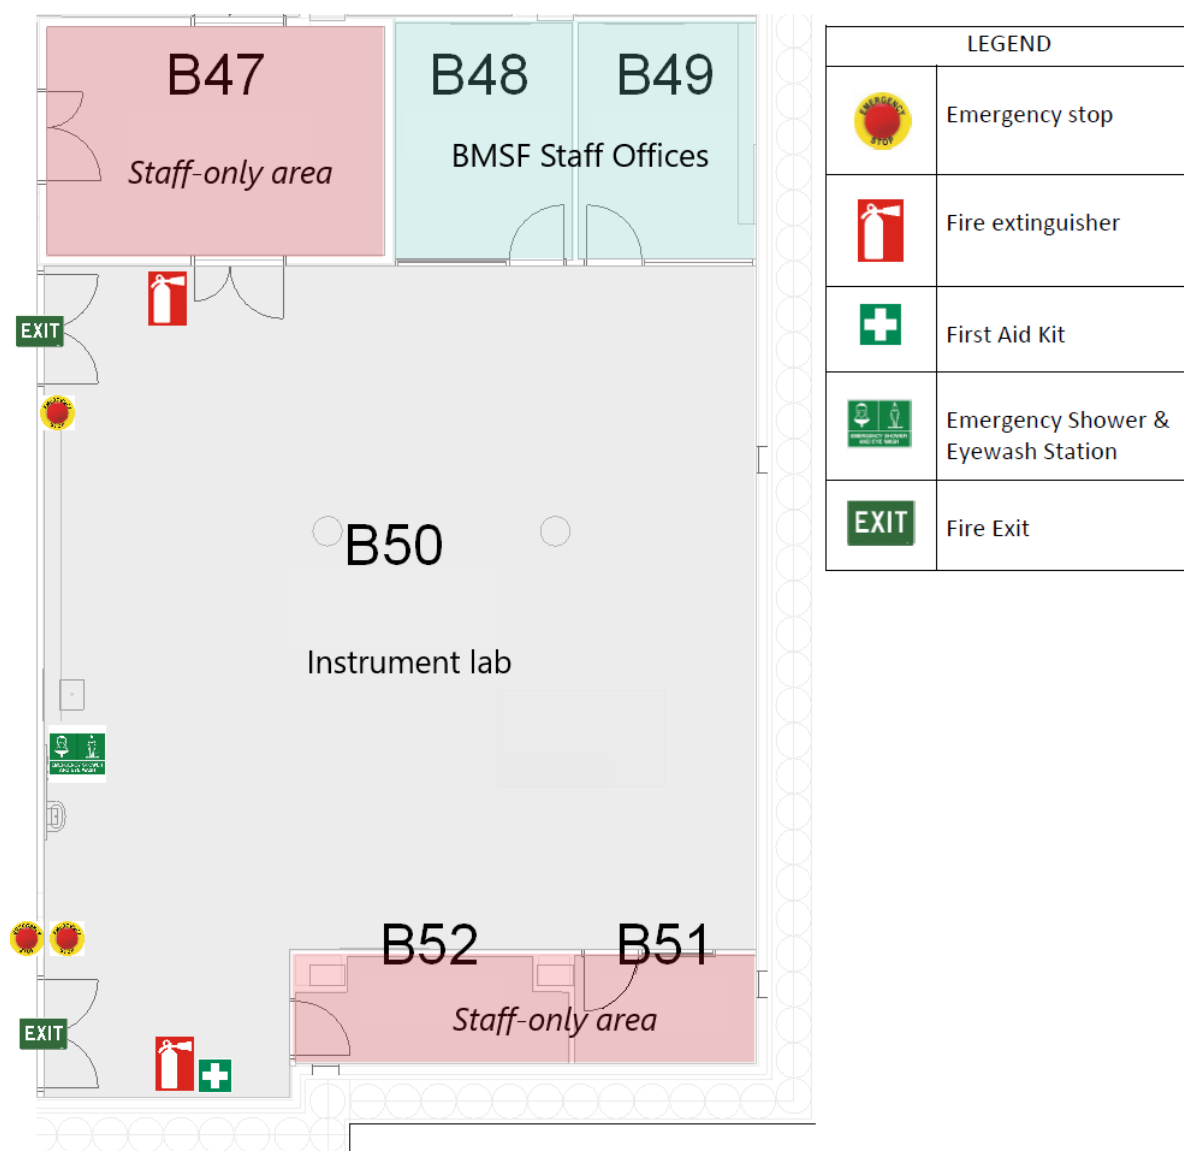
B47

Staff-only area

B48

B49

BMSF Staff Offices

EXIT

B50

Instrument lab

B52

B51

Staff-only area

EXIT

| LEGEND | |
|---|---|
| | Emergency stop |
| | Fire extinguisher |
| | First Aid Kit |
| | Emergency Shower & Eyewash Station |
| EXIT | Fire Exit |